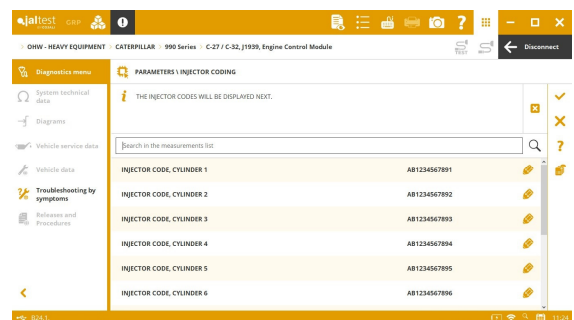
jaltest CGRP

OHW - HEAVY EQUIPMENT > CATERPILLAR > 990 Series > C-27 / C-32, J1939, Engine Control Module

Disconnect

Diagnostics menu

System technical data

Diagrams

Vehicle service data

Vehicle data

Troubleshooting by symptoms

Releases and Procedures

PARAMETERS \ INJECTOR CODING

THE INJECTOR CODES WILL BE DISPLAYED NEXT.

Search in the measurements list

| | |
|---|---|
| INJECTOR CODE, CYLINDER 1 | AB1234567891 |
| INJECTOR CODE, CYLINDER 2 | AB1234567892 |
| INJECTOR CODE, CYLINDER 3 | AB1234567893 |
| INJECTOR CODE, CYLINDER 4 | AB1234567894 |
| INJECTOR CODE, CYLINDER 5 | AB1234567895 |
| INJECTOR CODE, CYLINDER 6 | AB1234567896 |

824.1

11:24